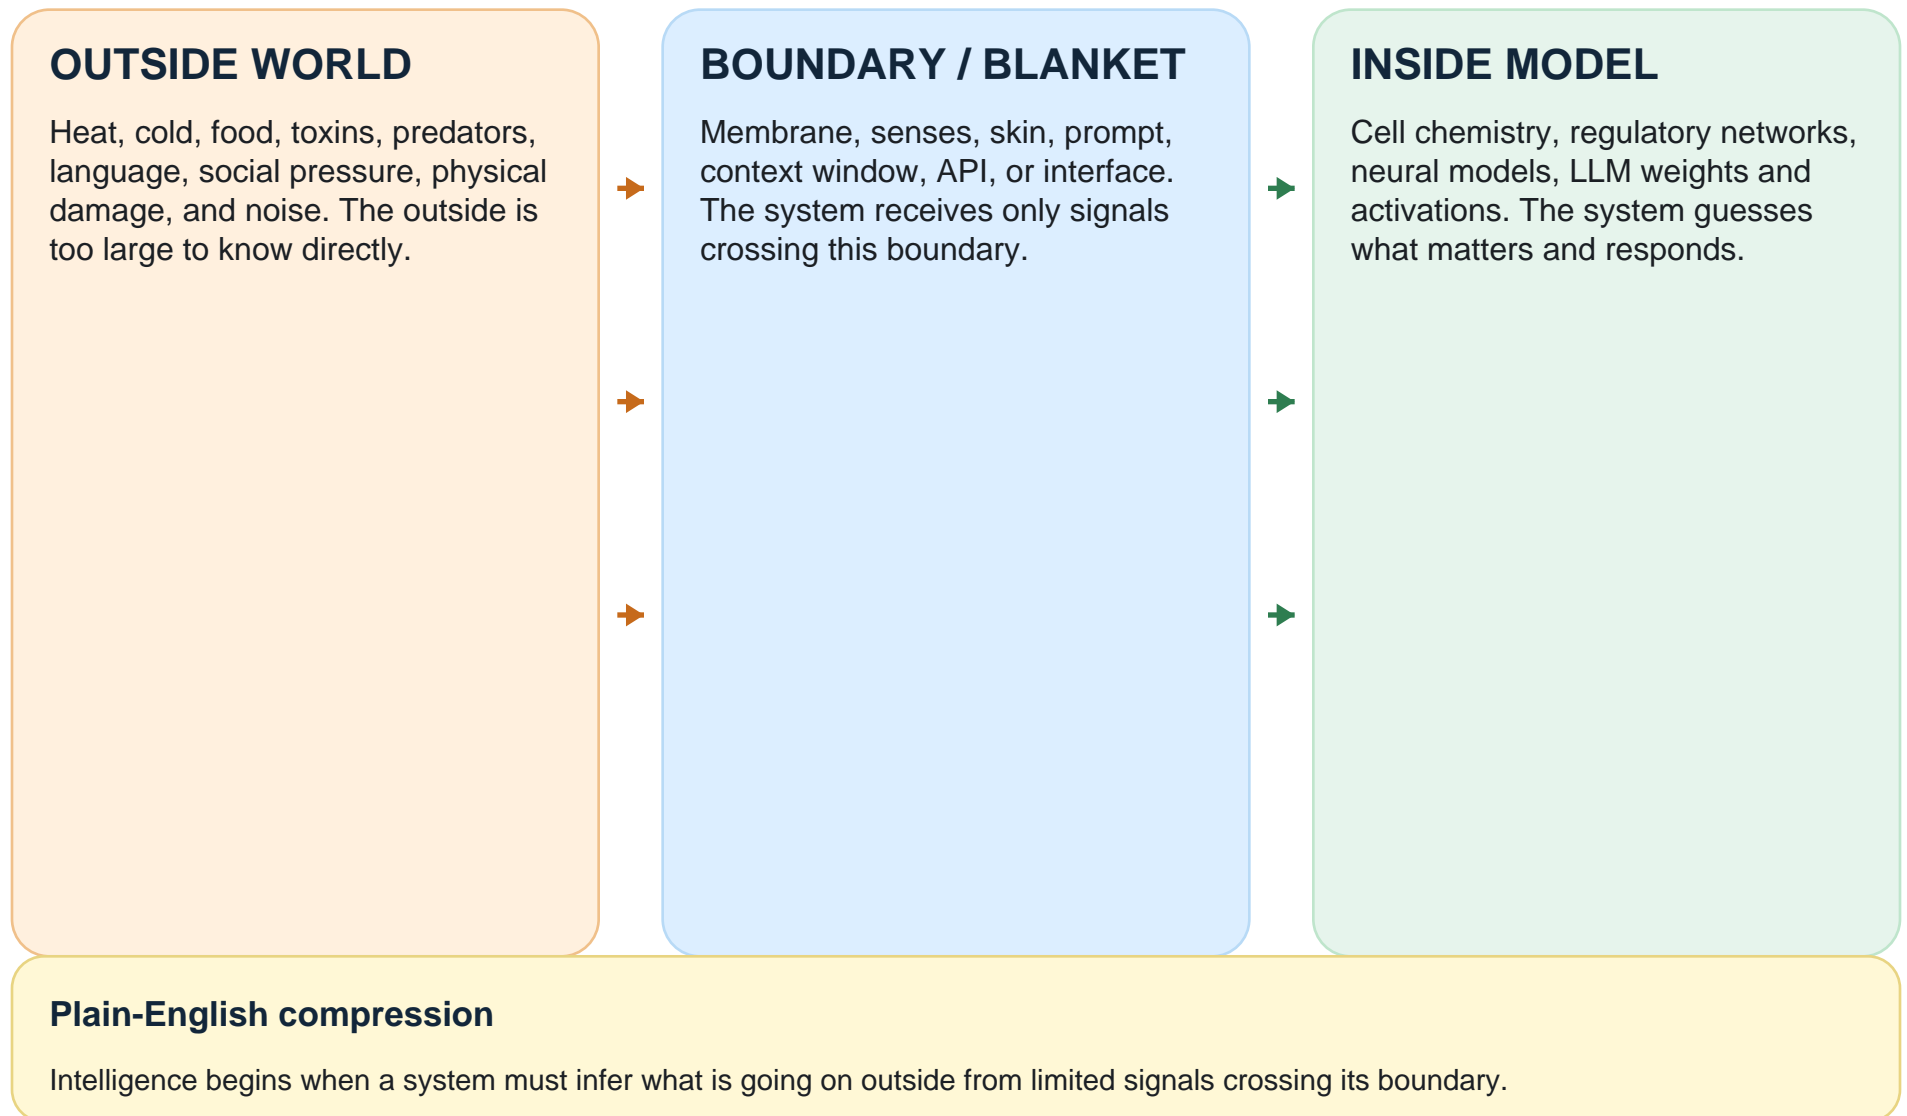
OUTSIDE WORLD

Heat, cold, food, toxins, predators, language, social pressure, physical damage, and noise. The outside is too large to know directly.

BOUNDARY / BLANKET

Membrane, senses, skin, prompt, context window, API, or interface. The system receives only signals crossing this boundary.

INSIDE MODEL

Cell chemistry, regulatory networks, neural models, LLM weights and activations. The system guesses what matters and responds.

Plain-English compression

Intelligence begins when a system must infer what is going on outside from limited signals crossing its boundary.